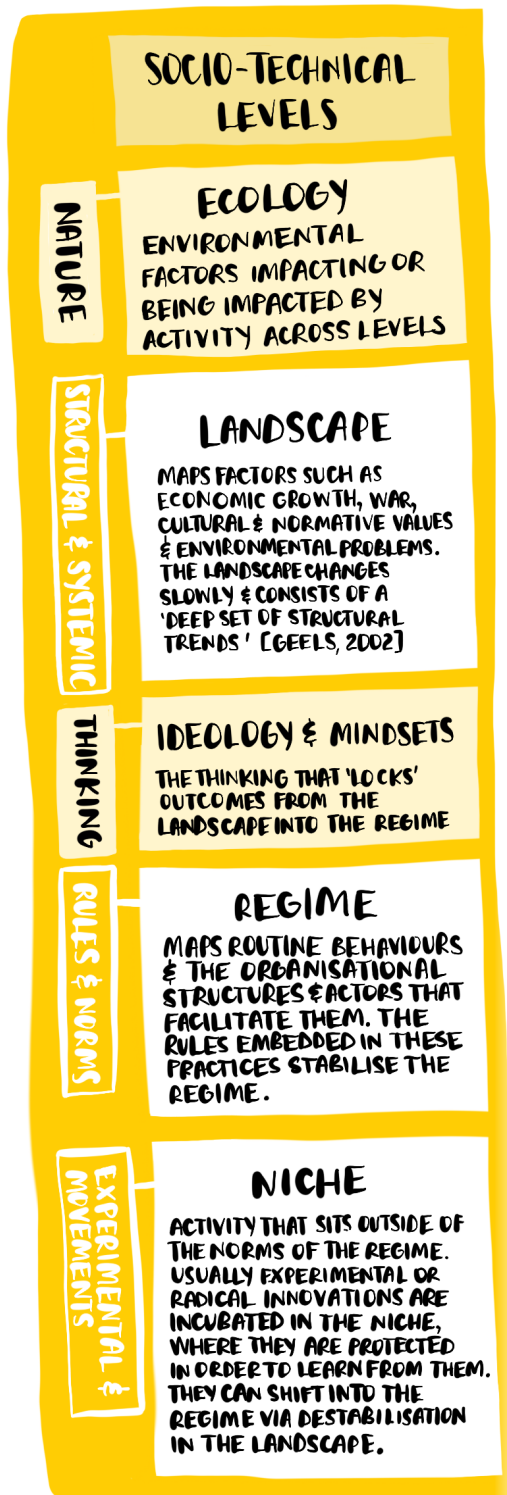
SOCIO-TECHNICAL LEVELS

NATURE

ECOLOGY

ENVIRONMENTAL FACTORS IMPACTING OR BEING IMPACTED BY ACTIVITY ACROSS LEVELS

STRUCTURAL & SYSTEMIC

LANDSCAPE

MAPS FACTORS SUCH AS ECONOMIC GROWTH, WAR, CULTURAL & NORMATIVE VALUES & ENVIRONMENTAL PROBLEMS. THE LANDSCAPE CHANGES SLOWLY & CONSISTS OF A 'DEEP SET OF STRUCTURAL TRENDS' [GEELS, 2002]

THINKING

IDEOLOGY & MINDSETS

THE THINKING THAT 'LOCKS' OUTCOMES FROM THE LANDSCAPE INTO THE REGIME

RULES & NORMS

REGIME

MAPS ROUTINE BEHAVIOURS & THE ORGANISATIONAL STRUCTURES & ACTORS THAT FACILITATE THEM. THE RULES EMBEDDED IN THESE PRACTICES STABILISE THE REGIME.

EXPERIMENTAL & MOVEMENTS

NICHE

ACTIVITY THAT SITS OUTSIDE OF THE NORMS OF THE REGIME. USUALLY EXPERIMENTAL OR RADICAL INNOVATIONS ARE INCUBATED IN THE NICHE, WHERE THEY ARE PROTECTED IN ORDER TO LEARN FROM THEM. THEY CAN SHIFT INTO THE REGIME VIA DESTABILISATION IN THE LANDSCAPE.